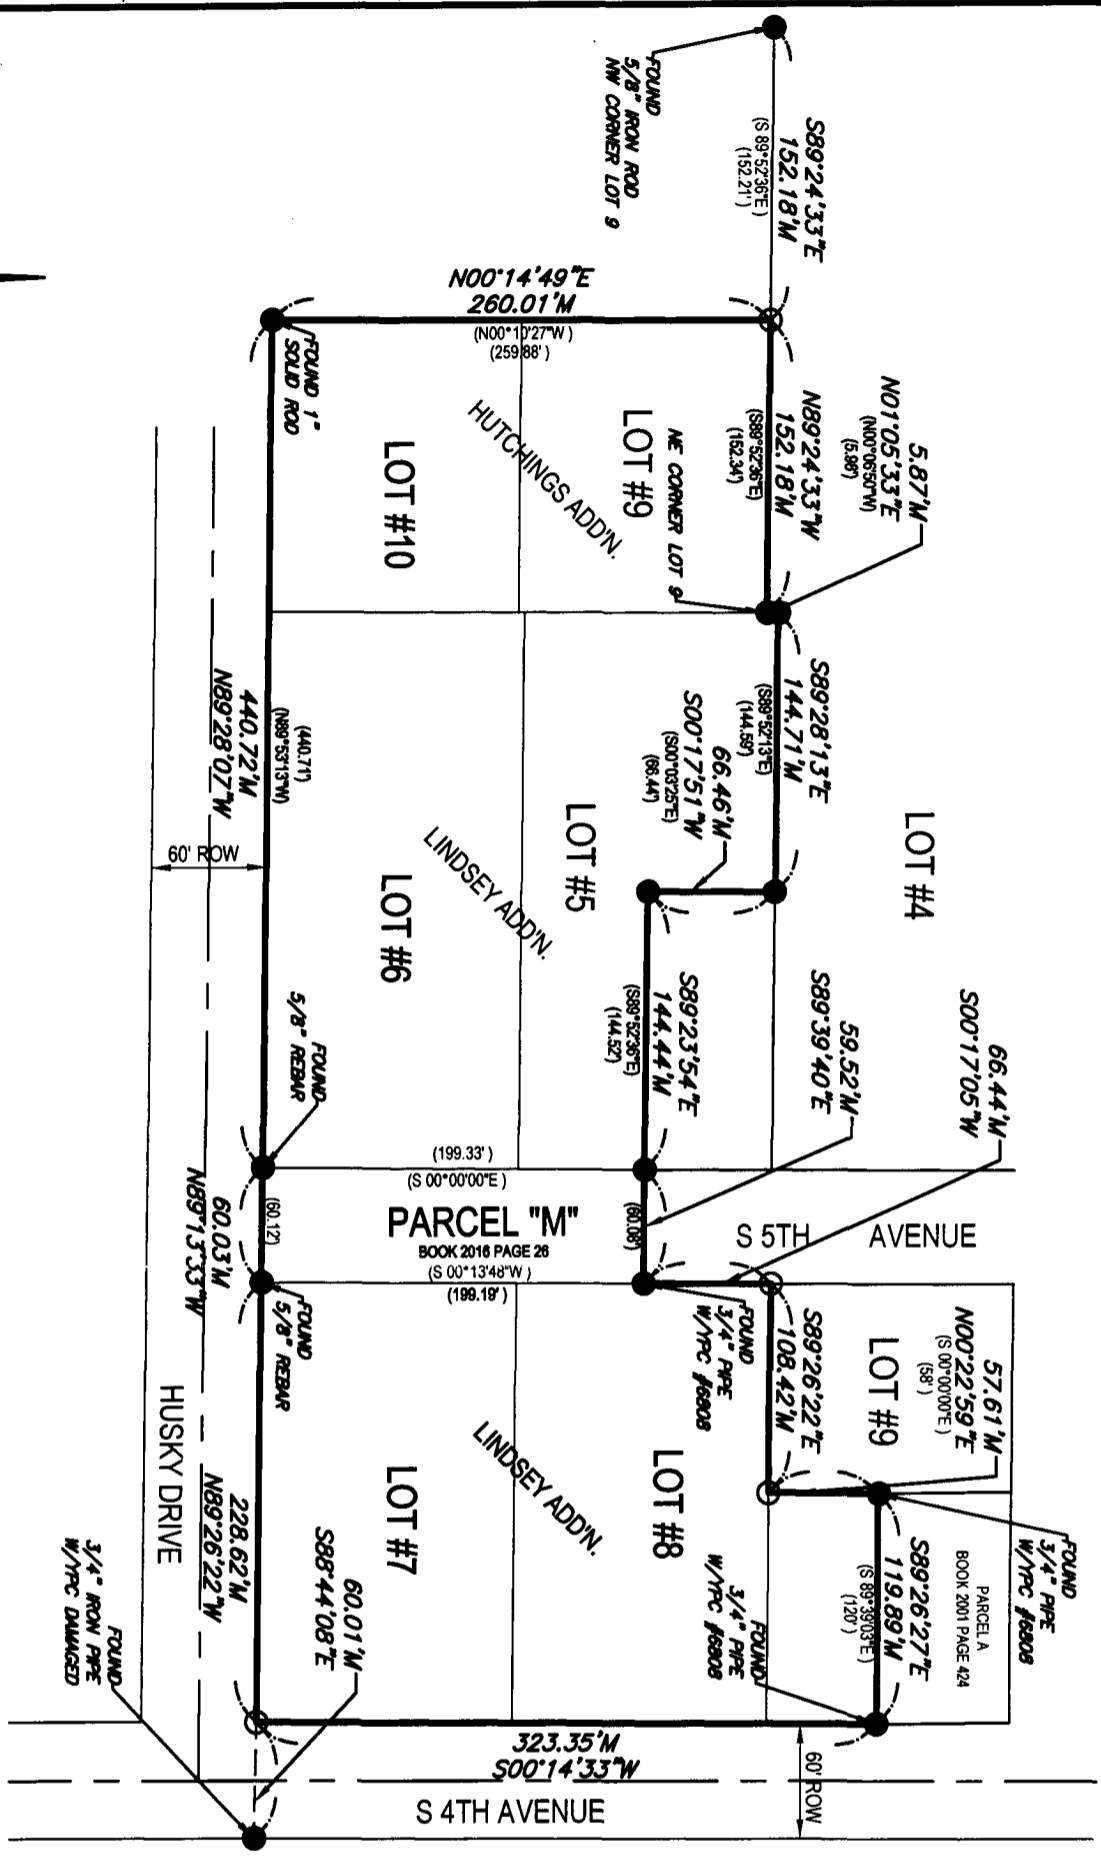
FOUND 5/8" IRON ROD NW CORNER LOT 9

S89°24'33"E
152.18'M
(S 89°52'36"E)
(152.21')

N00°14'49"E
260.01'M
(N00°10'27"W)
(259.88')

FOUND 1" SOLID ROD

LOT #10

HUTCHINGS ADD'N.

LOT #9

NE CORNER LOT 9

N89°24'33"W
152.18'M
(S89°52'36"E)
(152.34')

5.87'M
N01°05'33"E
(N00°06'50"W)
(5.86')

S89°28'13"E
144.71'M
(S89°52'13"E)
(144.59')

LOT #4

S00°17'51"W
66.46'M
(S00°03'25"E)
(66.44')

LOT #5

LINDSEY ADD'N.

LOT #6

440.72'M
N89°28'07"W
(440.71')
(N89°53'13"W)

60' ROW

FOUND 5/8" REBAR

S89°23'54"E
144.44'M
(S89°52'36"E)
(144.52')

S89°39'40"E
59.52'M

S00°17'05"W
66.44'M

(199.33')
(S 00°00'00"E)

PARCEL "M"
BOOK 2016 PAGE 26
(S 00°13'48"W)
(199.19')

(60.12)
(60.08)

60.03'M
N89°13'33"W

S 5TH AVENUE

FOUND 5/8" REBAR

FOUND 3/4" PIPE W/YPC #6808

S89°26'22"E
108.42'M

57.61'M
N00°22'59"E
(S 00°00'00"E)
(58')

LOT #9

FOUND 3/4" PIPE W/YPC #6808

HUSKY DRIVE

LOT #7

LINDSEY ADD'N.

LOT #8

228.62'M
N89°26'22"W

S88°44'08"E
60.01'M

FOUND 3/4" PIPE W/YPC #6808

PARCEL A
BOOK 2001 PAGE 424

S89°26'27"E
119.89'M
(S 89°59'03"E)
(120')

FOUND 3/4" IRON PIPE W/YPC DAMAGED

323.35'M
S00°14'33"W

60' ROW

S 4TH AVENUE